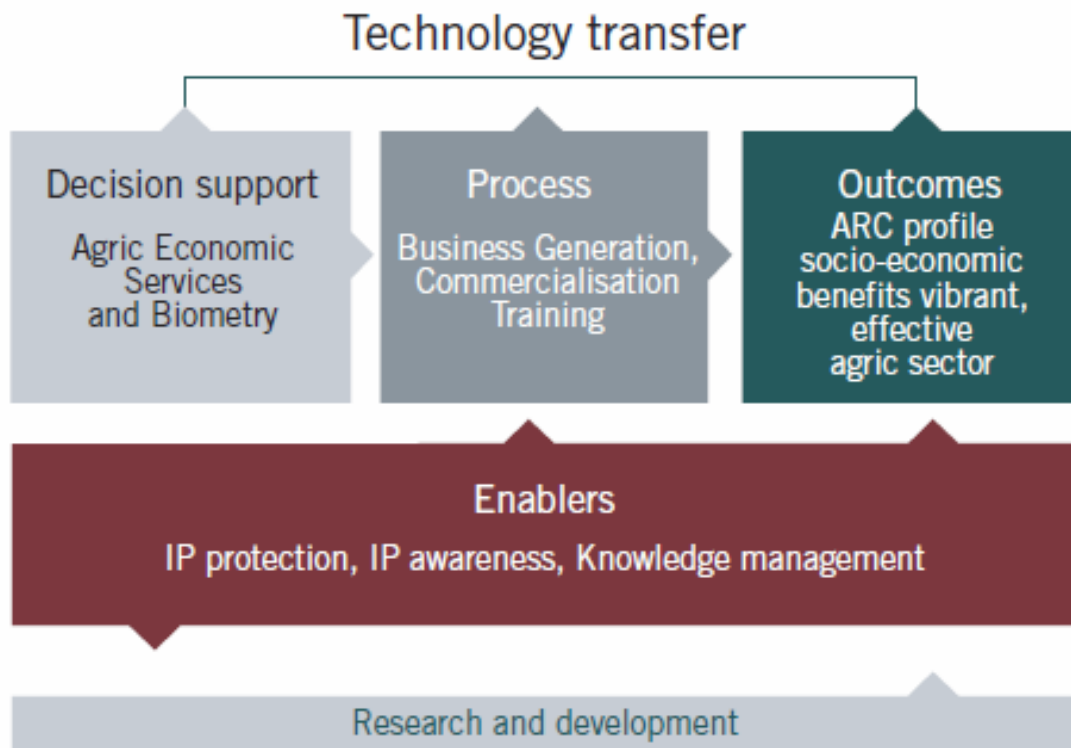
Technology transfer

Decision support
Agric Economic Services and Biometry

Process
Business Generation, Commercialisation Training

Outcomes
ARC profile socio-economic benefits vibrant, effective agric sector

Enablers
IP protection, IP awareness, Knowledge management

Research and development